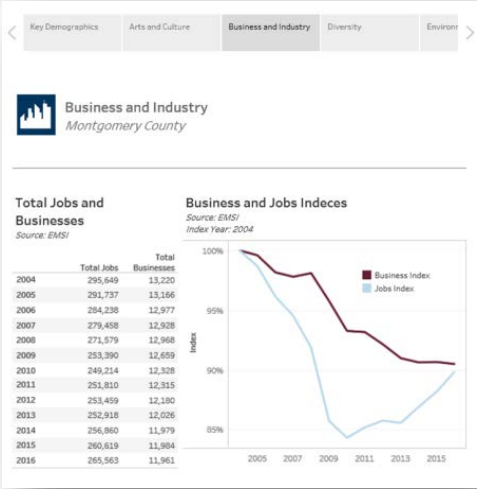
Key Demographics | Arts and Culture | Business and Industry | Diversity | Environ

Business and Industry
Montgomery County

Total Jobs and Businesses
Source: EMSI

| | Total Jobs | Total Businesses |
|---|---|---|
| 2004 | 295,649 | 13,220 |
| 2005 | 291,737 | 13,166 |
| 2006 | 284,238 | 12,977 |
| 2007 | 279,458 | 12,928 |
| 2008 | 271,579 | 12,968 |
| 2009 | 253,390 | 12,659 |
| 2010 | 249,214 | 12,328 |
| 2011 | 251,810 | 12,315 |
| 2012 | 253,459 | 12,180 |
| 2013 | 252,918 | 12,026 |
| 2014 | 256,860 | 11,979 |
| 2015 | 260,619 | 11,984 |
| 2016 | 265,563 | 11,961 |

Business and Jobs Indeces
Source: EMSI
Index Year: 2004

100%
95%
90%
85%
Index
Business Index
Jobs Index
2005 2007 2009 2011 2013 2015